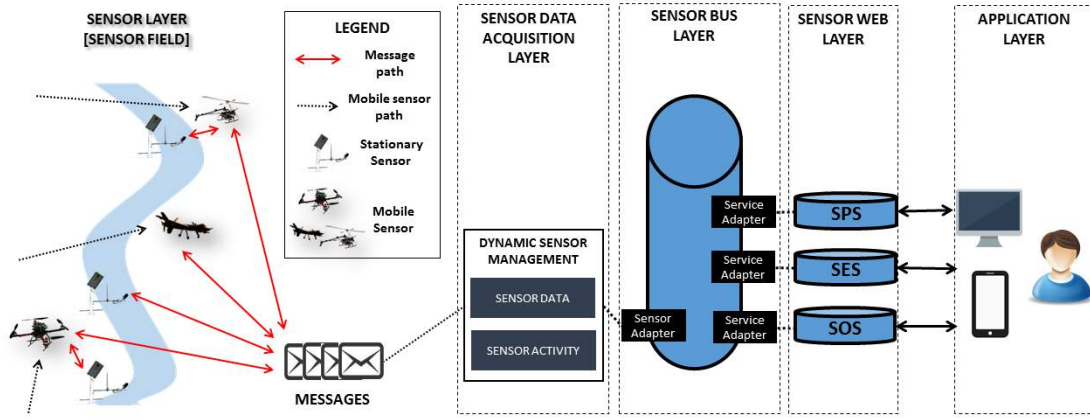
SENSOR LAYER
[SENSOR FIELD]

LEGEND
Message path
Mobile sensor path
Stationary Sensor
Mobile Sensor

MESSAGES

SENSOR DATA ACQUISITION LAYER

DYNAMIC SENSOR MANAGEMENT
SENSOR DATA
SENSOR ACTIVITY

SENSOR BUS LAYER

Sensor Adapter

Service Adapter
Service Adapter
Service Adapter

SENSOR WEB LAYER

SPS
SES
SOS

APPLICATION LAYER